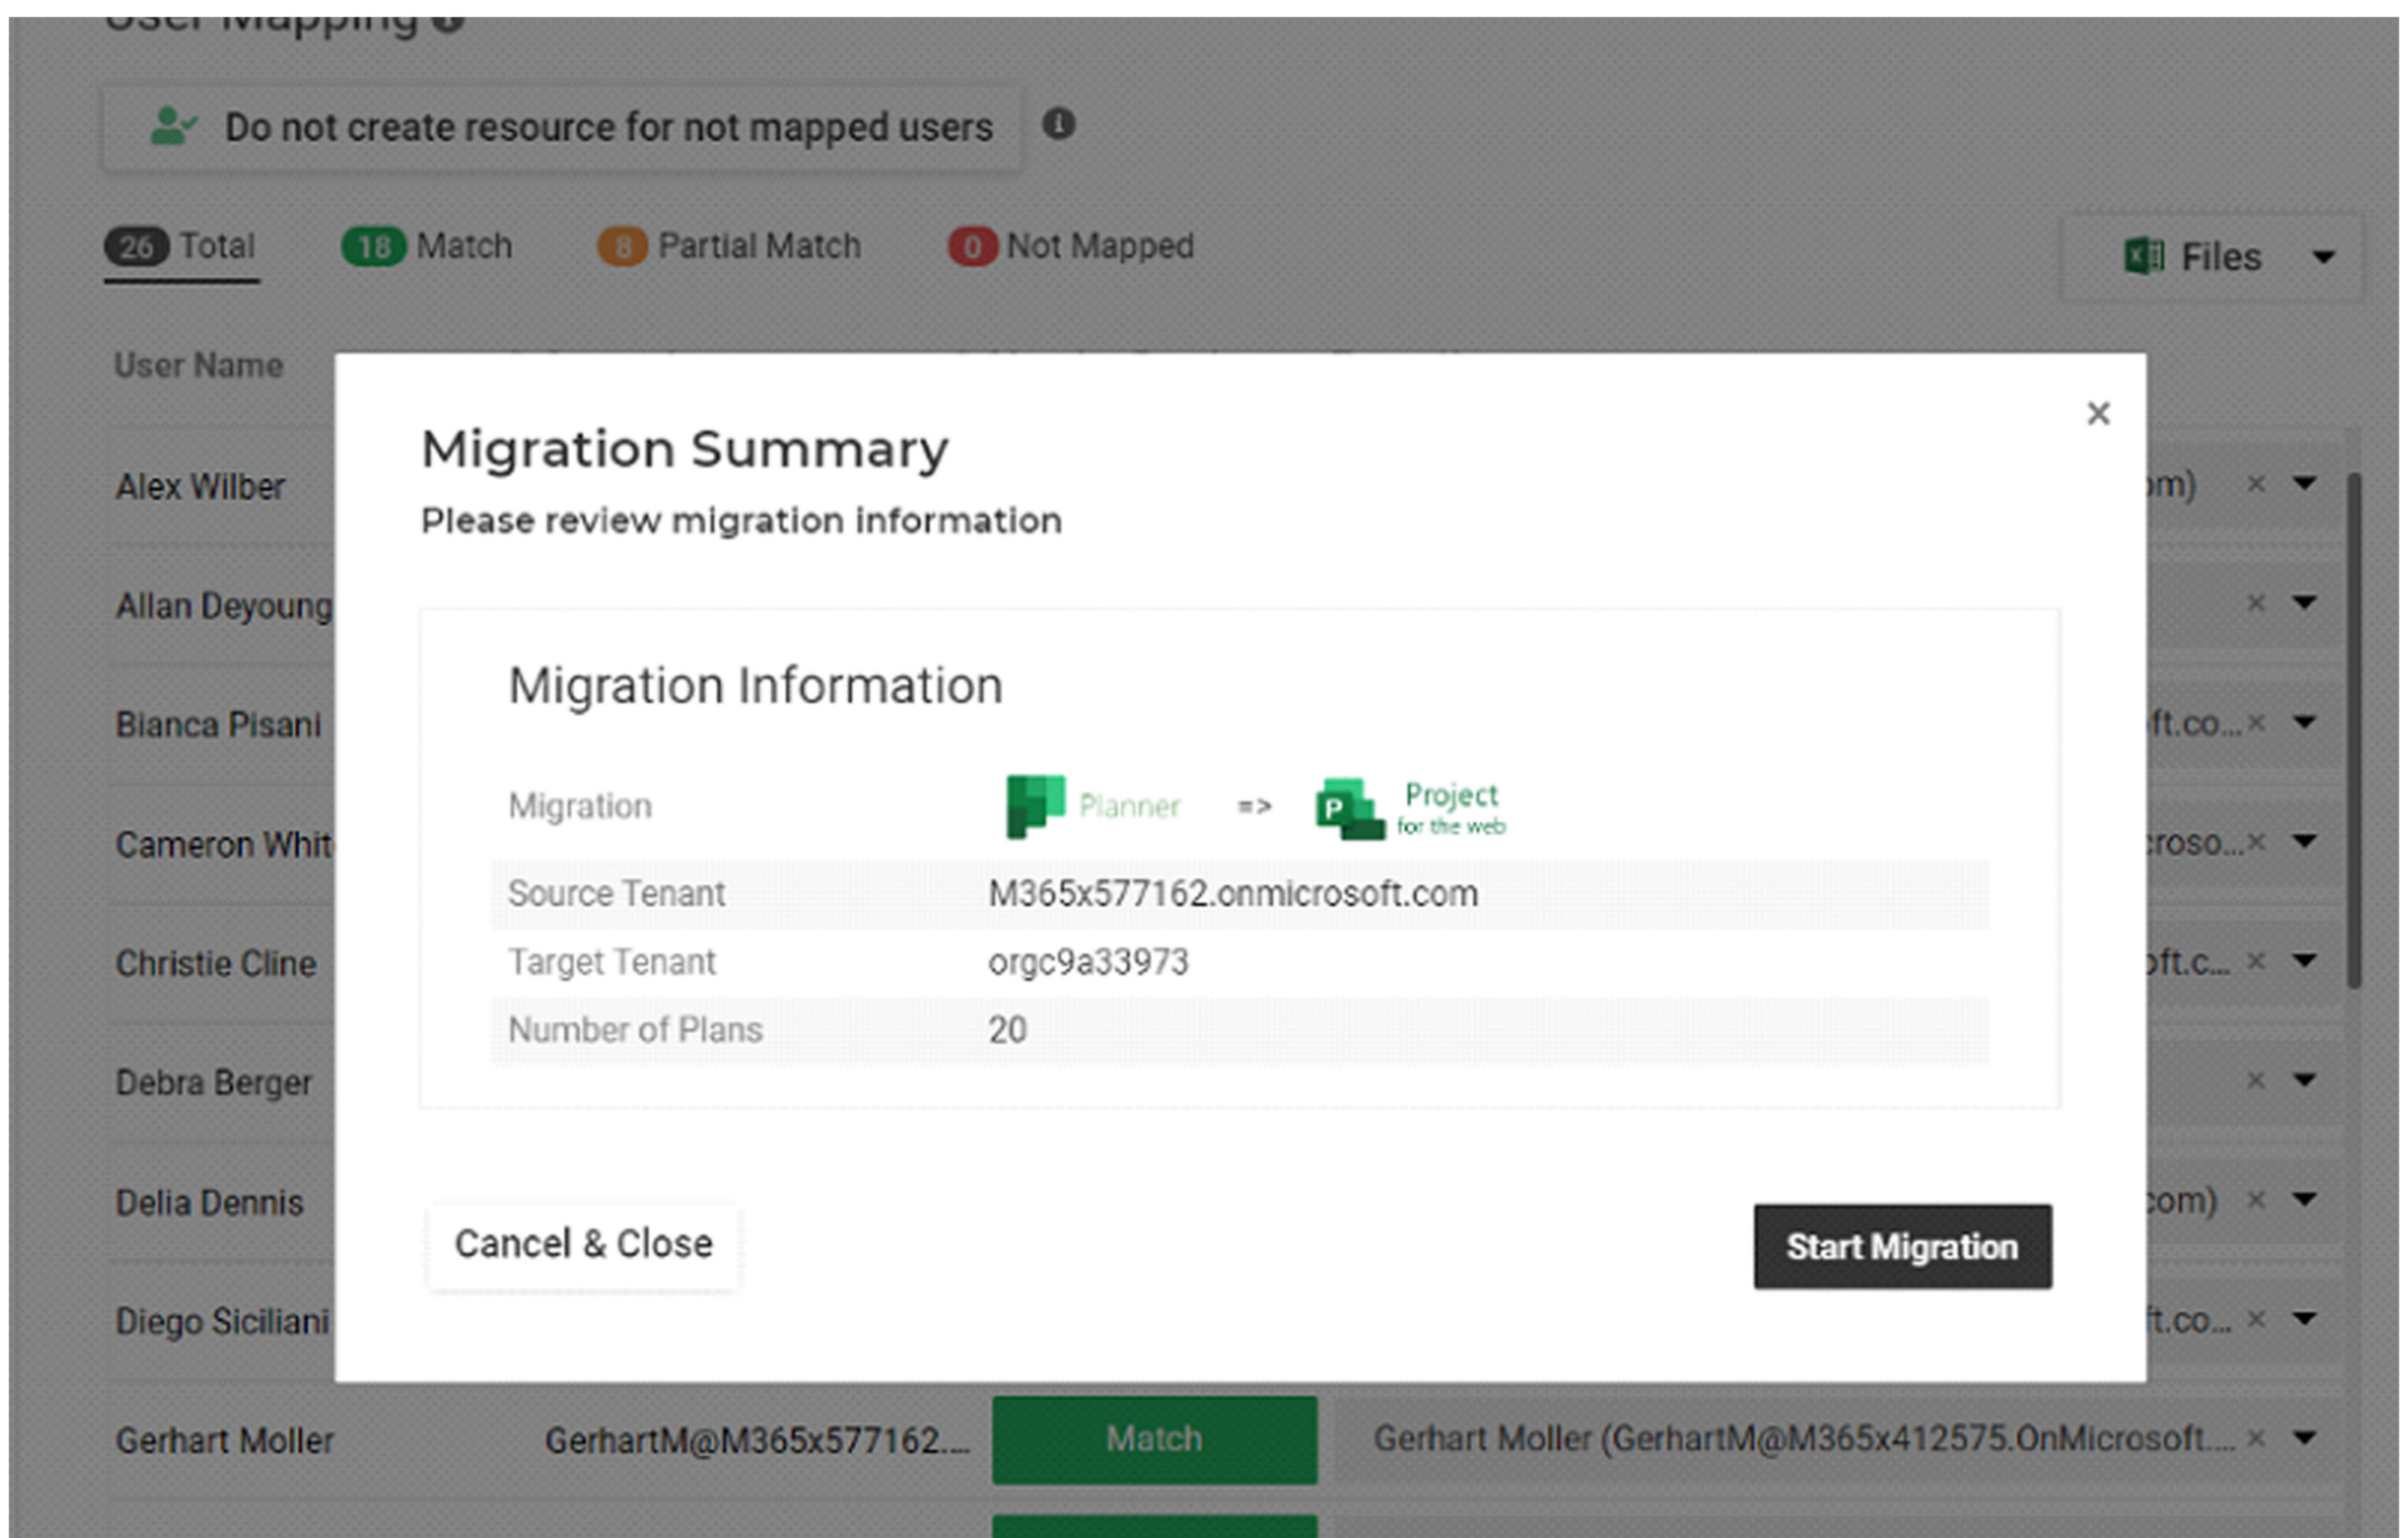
User Mapping

Do not create resource for not mapped users

26 Total 18 Match 8 Partial Match 0 Not Mapped

Files

User Name

Alex Wilber
Allan Deyoung
Bianca Pisani
Cameron Whit
Christie Cline
Debra Berger
Delia Dennis
Diego Siciliani

om)
ft.co...
croso...
oft.c...
com)
ft.co...

Migration Summary

Please review migration information

Migration Information

| | |
|---|---|
| Migration | Planner => Project for the web |
| Source Tenant | M365x577162.onmicrosoft.com |
| Target Tenant | orgc9a33973 |
| Number of Plans | 20 |

Cancel & Close

Start Migration

Gerhart Moller GerhartM@M365x577162.... Match Gerhart Moller (GerhartM@M365x412575.OnMicrosoft....